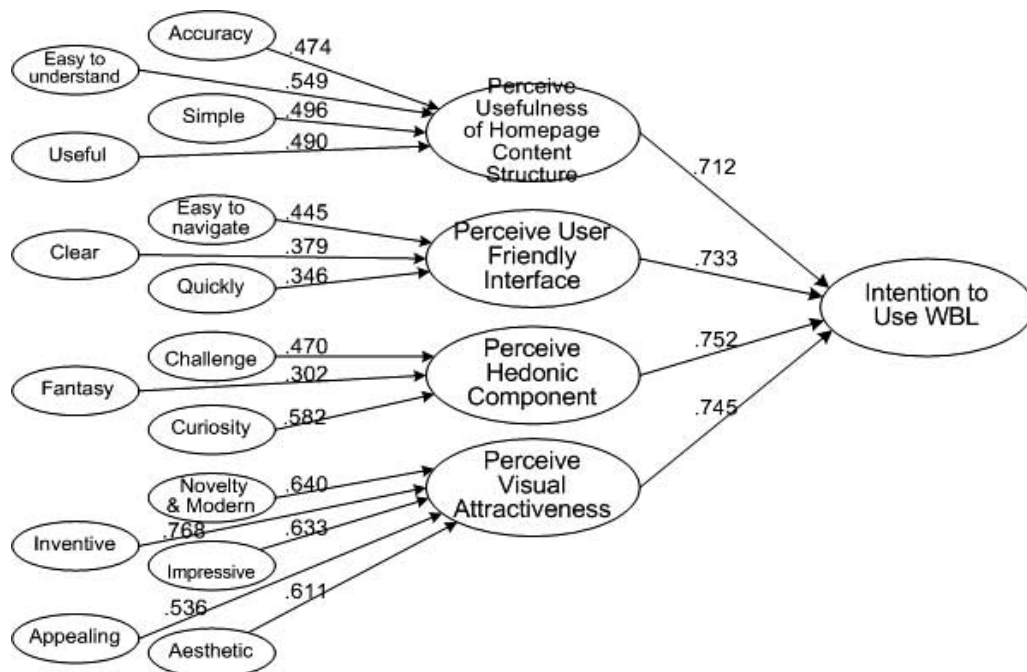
Accuracy
.474
Easy to understand
.549
Simple
.496
Useful
.490
Perceive Usefulness of Homepage Content Structure
.712
Easy to navigate
.445
Clear
.379
Quickly
.346
Perceive User Friendly Interface
.733
Intention to Use WBL
Challenge
.470
Fantasy
.302
Curiosity
.582
Perceive Hedonic Component
.752
.745
Novelty & Modern
.640
Inventive
.768
.633
Impressive
Perceive Visual Attractiveness
.536
.611
Appealing
Aesthetic